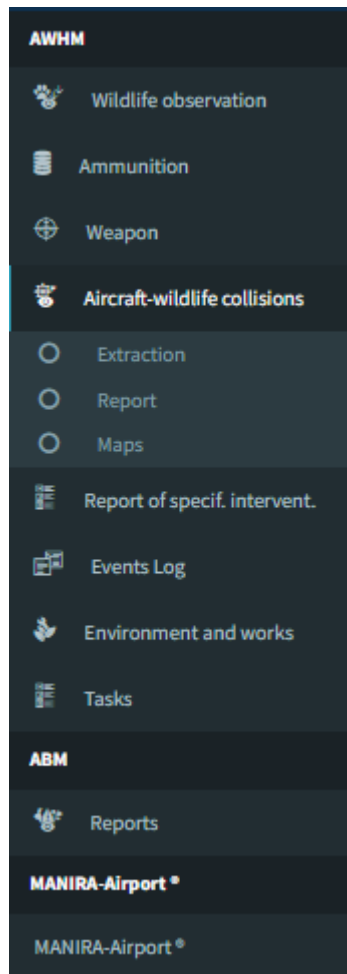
AWHM

Wildlife observation

Ammunition

Weapon

Aircraft-wildlife collisions

Extraction

Report

Maps

Report of specif. intervent.

Events Log

Environment and works

Tasks

ABM

Reports

MANIRA-Airport ®

MANIRA-Airport ®